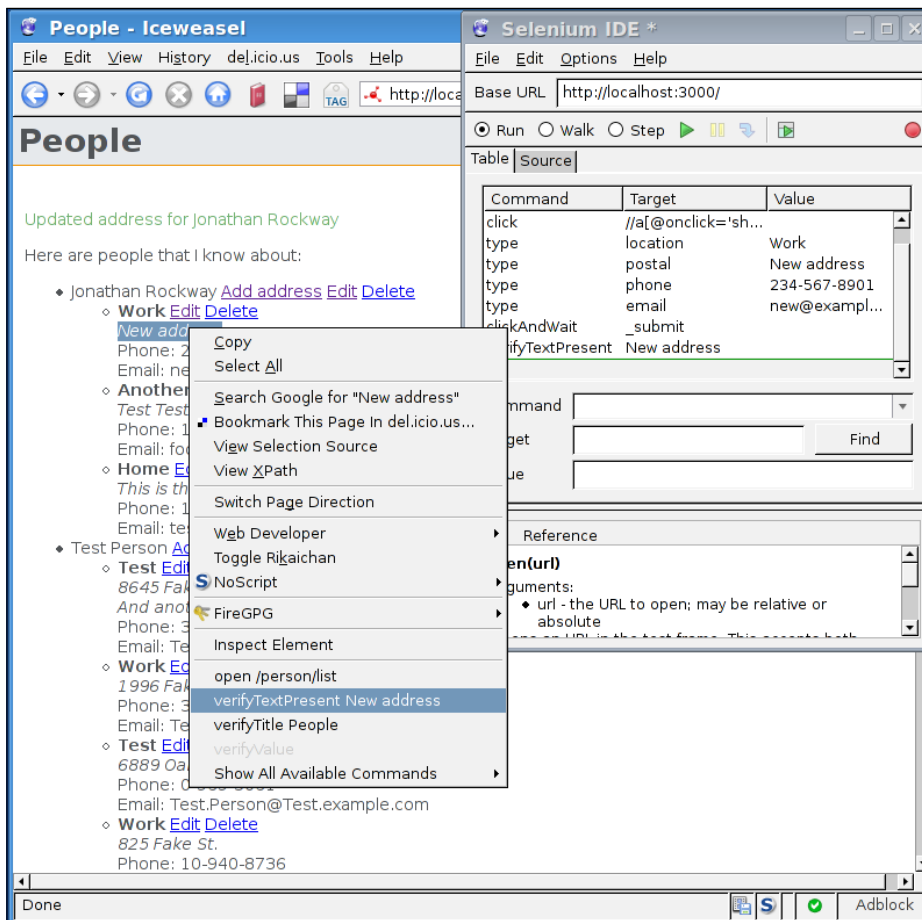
People - Iceweasel

File Edit View History del.icio.us Tools Help

http://loca

People

Updated address for Jonathan Rockway

Here are people that I know about:

Jonathan Rockway Add address Edit Delete
Work Edit Delete
New add
Phone: 2
Email: ne
Another
Test Test
Phone: 1
Email: fo
Home Ed
This is th
Phone: 1
Email: te
Test Person Ad
Test Edit
8645 Fak
And anot
Phone: 3
Email: Te
Work Ed
1996 Fak
Phone: 3
Email: Te
Test Edit
6889 Oa
Phone: 0
Email: Test.Person@Test.example.com
Work Edit Delete
825 Fake St.
Phone: 10-940-8736

Copy
Select All
Search Google for "New address"
Bookmark This Page In del.icio.us...
View Selection Source
View XPath
Switch Page Direction
Web Developer
Toggle Rikaichan
NoScript
FireGPG
Inspect Element
open /person/list
verifyTextPresent New address
verifyTitle People
verifyValue
Show All Available Commands

Selenium IDE *

File Edit Options Help

Base URL http://localhost:3000/

Run Walk Step

Table Source

| Command | Target | Value |
|---|---|---|
| click | //a[@onclick='sh... | |
| type | location | Work |
| type | postal | New address |
| type | phone | 234-567-8901 |
| type | email | new@exampl... |
| clickAndWait | _submit | |
| verifyTextPresent | New address | |

Command
Target
Value
Find

Reference
open(url)
Arguments:
url - the URL to open; may be relative or absolute
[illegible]

Done
Adblock